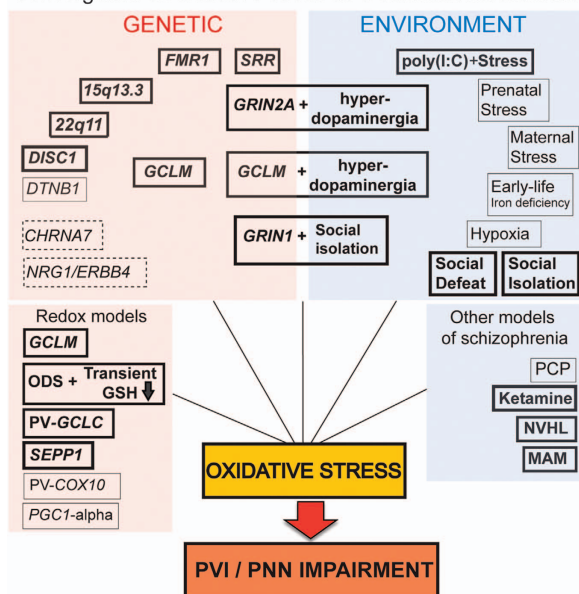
GENETIC

ENVIRONMENT

FMR1

SRR

poly(I:C)+Stress

15q13.3

Prenatal Stress

GRIN2A + hyper-dopaminergia

22q11

Maternal Stress

DISC1

DTNB1

GCLM

GCLM + hyper-dopaminergia

Early-life Iron deficiency

GRIN1 + Social isolation

CHRNA7

Hypoxia

NRG1/ERBB4

Social Defeat

Social Isolation

Redox models

GCLM

ODS + Transient GSH ↓

PV-GCLC

SEPP1

PV-COX10

PGC1-alpha

Other models of schizophrenia

PCP

Ketamine

NVHL

MAM

OXIDATIVE STRESS

PVI / PNN IMPAIRMENT